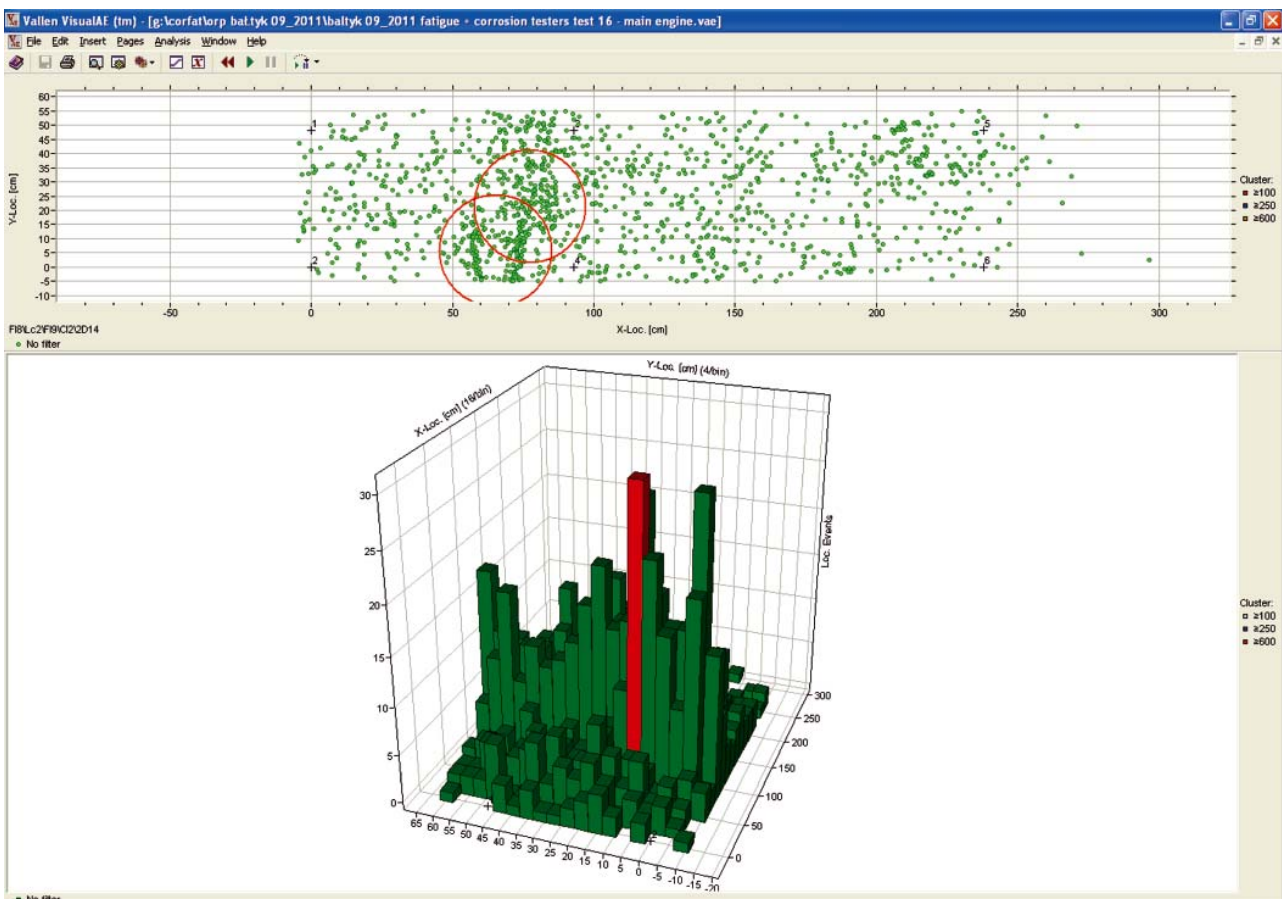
Vallen VisualAE (tm) - [g:\corfat\orp bat.tyk 09_2011\baltyk 09_2011 fatigue + corrosion testers test 16 - main engine.vae]

File Edit Insert Pages Analysis Window Help

60
55
50
45
40
35
30
25
20
15
10
5
0
-5
-10

Y-Loc. [cm]

1
2
3
4
5
6

-50 0 50 100 150 200 250 300

X-Loc. [cm]

Cluster:
≥100
≥250
≥600

Fl8\Lc2\Fl9\Cl2\2D14
No filter

Y-Loc. [cm] (4/bin)

X-Loc. [cm] (16/bin)

Loc. Events

30
25
20
15
10
5
0

65 60 55 50 45 40 35 30 25 20 15 10 5 0 -5 -10 -15 -20

300
250
200
150
100
50
0

Cluster:
≥100
≥250
≥600

No filter